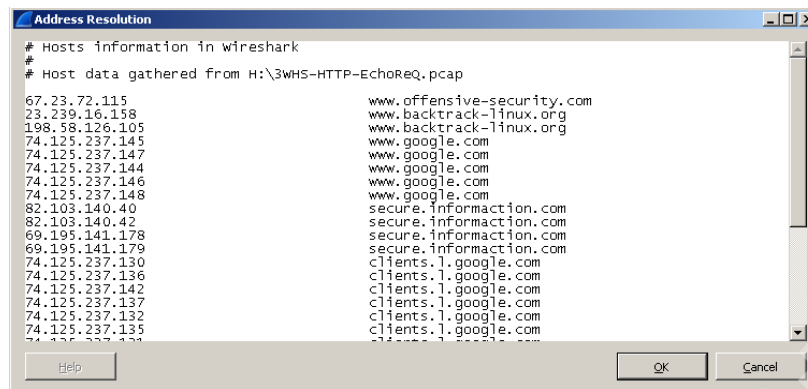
Address Resolution

# Hosts information in Wireshark
#
# Host data gathered from H:\3WHS-HTTP-EchoReQ.pcap

| | |
|---|---|
| 67.23.72.115 | www.offensive-security.com |
| 23.239.16.158 | www.backtrack-linux.org |
| 198.58.126.105 | www.backtrack-linux.org |
| 74.125.237.145 | www.google.com |
| 74.125.237.147 | www.google.com |
| 74.125.237.144 | www.google.com |
| 74.125.237.146 | www.google.com |
| 74.125.237.148 | www.google.com |
| 82.103.140.40 | secure.informaction.com |
| 82.103.140.42 | secure.informaction.com |
| 69.195.141.178 | secure.informaction.com |
| 69.195.141.179 | secure.informaction.com |
| 74.125.237.130 | clients.l.google.com |
| 74.125.237.136 | clients.l.google.com |
| 74.125.237.142 | clients.l.google.com |
| 74.125.237.137 | clients.l.google.com |
| 74.125.237.132 | clients.l.google.com |
| 74.125.237.135 | clients.l.google.com |
| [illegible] | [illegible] |

Help

OK

Cancel